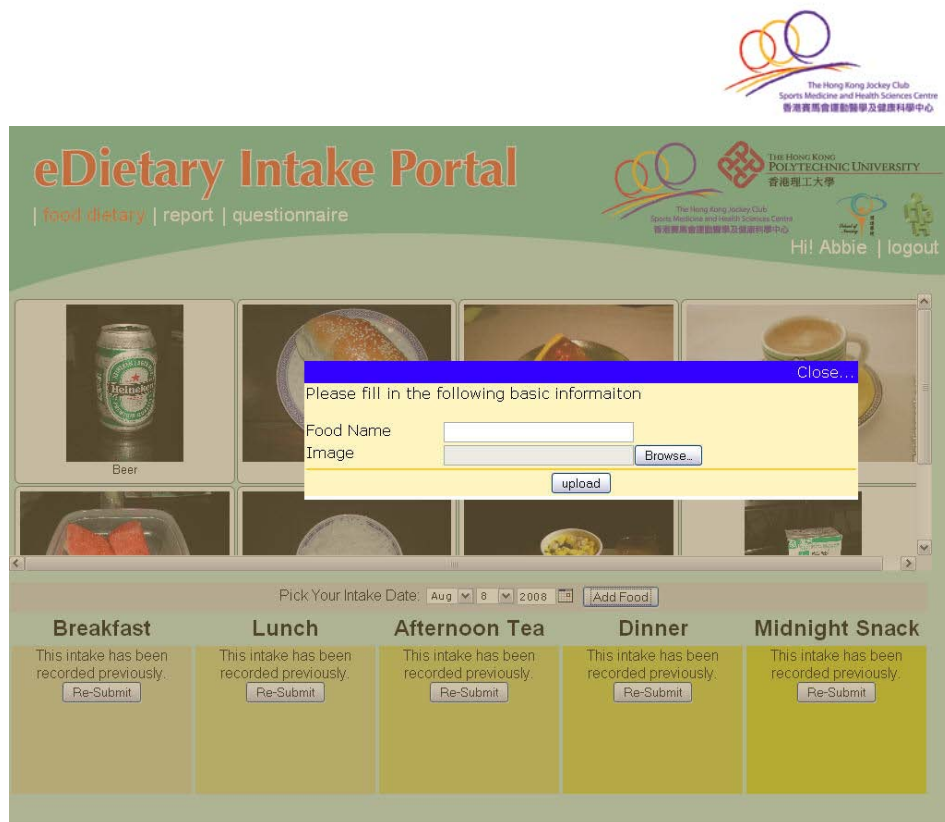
The Hong Kong Jockey Club
Sports Medicine and Health Sciences Centre
香港賽馬會運動醫學及健康科學中心

eDietary Intake Portal

| food dietary | report | questionnaire

The Hong Kong Jockey Club
Sports Medicine and Health Sciences Centre
香港賽馬會運動醫學及健康科學中心

THE HONG KONG
POLYTECHNIC UNIVERSITY
香港理工大學

Hi! Abbie | logout

Heineken

Beer

Close...

Please fill in the following basic informaiton

Food Name

Image

Browse...

upload

Pick Your Intake Date: Aug 8 2008 Add Food

Breakfast
This intake has been recorded previously.
Re-Submit

Lunch
This intake has been recorded previously.
Re-Submit

Afternoon Tea
This intake has been recorded previously.
Re-Submit

Dinner
This intake has been recorded previously.
Re-Submit

Midnight Snack
This intake has been recorded previously.
Re-Submit